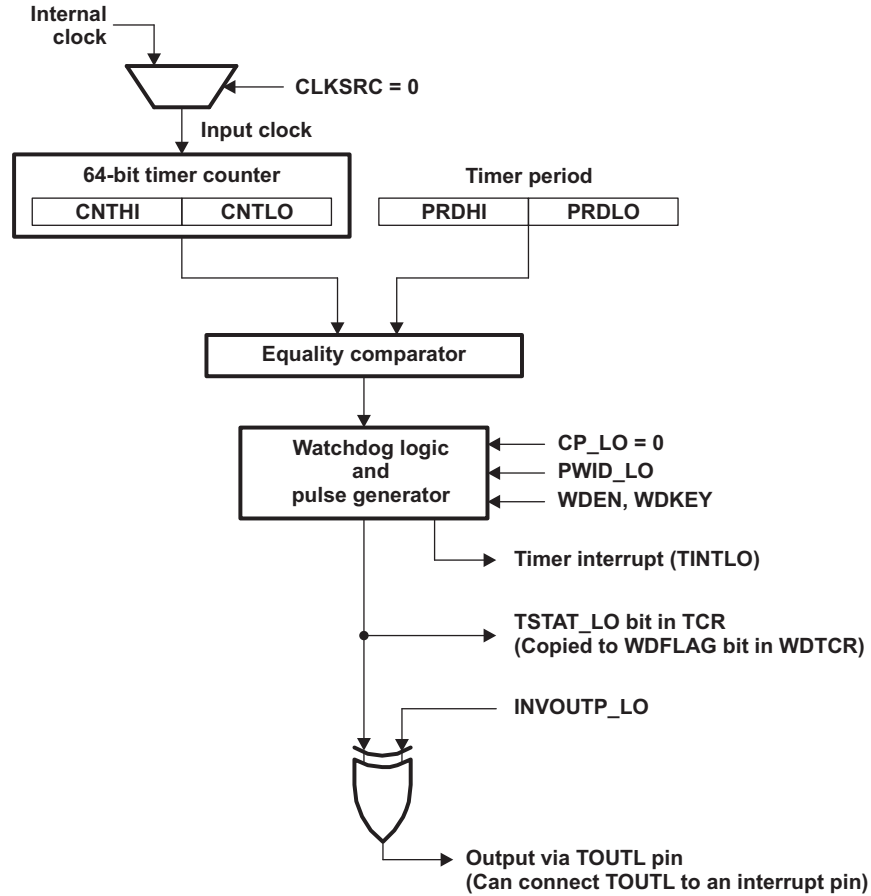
Internal clock

CLKSRC = 0

Input clock

64-bit timer counter

CNTHI CNTLO

Timer period

PRDHI PRDLO

Equality comparator

Watchdog logic and pulse generator

CP_LO = 0

PWID_LO

WDEN, WDKEY

Timer interrupt (TINTLO)

TSTAT_LO bit in TCR (Copied to WDFLAG bit in WDTCR)

INVOUTP_LO

Output via TOUTL pin (Can connect TOUTL to an interrupt pin)